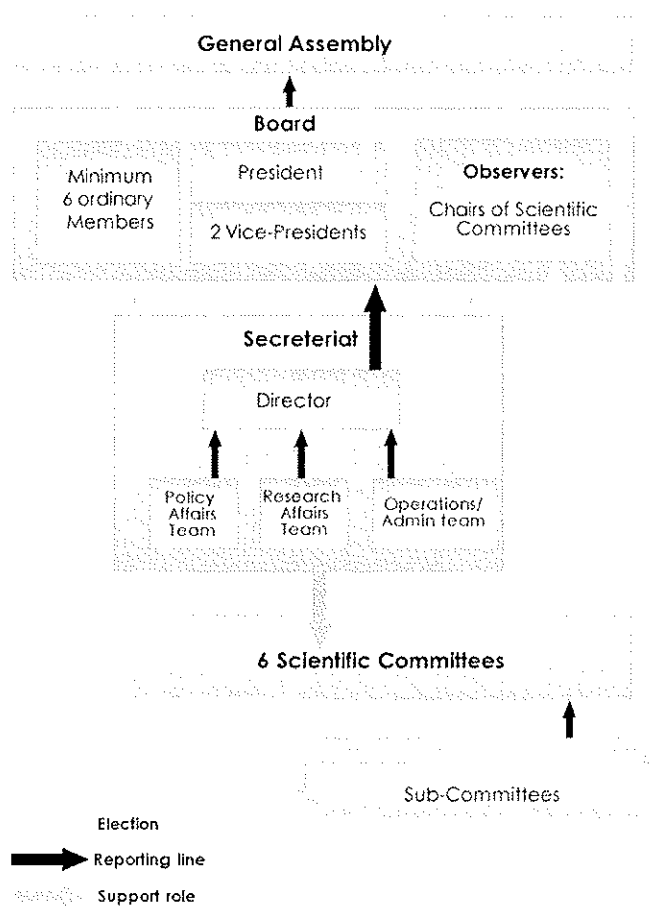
General Assembly

Board

Minimum 6 ordinary Members

President

2 Vice-Presidents

Observers:

Chairs of Scientific Committees

Secreteriat

Director

Policy Affairs Team

Research Affairs Team

Operations/ Admin team

6 Scientific Committees

Sub-Committees

Election

Reporting line

Support role